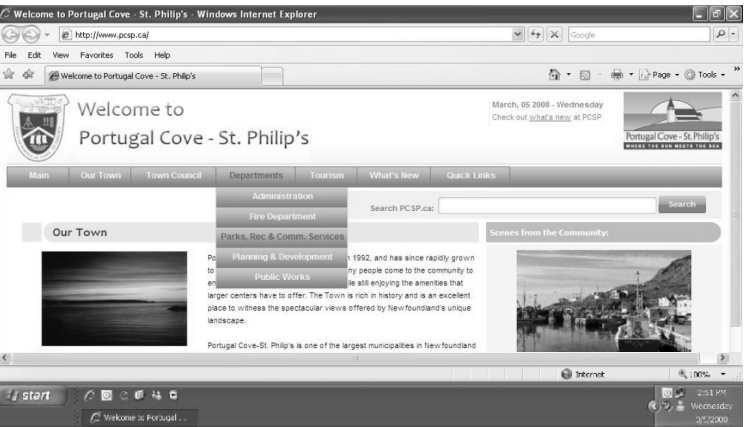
Welcome to Portugal Cove - St. Philip's - Windows Internet Explorer

http://www.pcsp.ca/

Google

File Edit View Favorites Tools Help

Welcome to Portugal Cove - St. Philip's

Page ▾ Tools ▾

Welcome to Portugal Cove - St. Philip's

March, 05 2008 - Wednesday
Check out what's new at PCSP

Portugal Cove - St. Philip's
WHERE THE SUN MEETS THE SEA

Main | Our Town | Town Council | Departments | Tourism | What's New | Quick Links

Administration
Fire Department
Parks, Rec & Comm. Services
Planning & Development
Public Works

Search PCSP.ca:

Search

Our Town

Scenes from the Community:

Po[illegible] 1992, and has since rapidly grown to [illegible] ny people come to the community to en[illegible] le still enjoying the amenities that larger centers have to offer. The Town is rich in history and is an excellent place to witness the spectacular views offered by Newfoundland's unique landscape.

Portugal Cove-St. Philip's is one of the largest municipalities in Newfoundland

Internet

100%

start

Welcome to Portugal ...

2:51 PM
Wednesday
3/5/2008